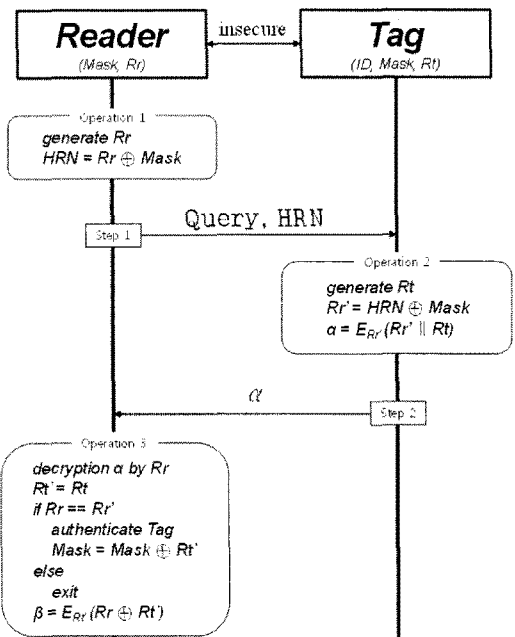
Reader
(Mask, Rr)

insecure

Tag
(ID, Mask, Rt)

Operation 1
generate Rr
HRN = Rr $\oplus$ Mask

Step 1

Query, HRN

Operation 2
generate Rt
Rr' = HRN $\oplus$ Mask
α = $E_{Rr'}$ (Rr' ‖ Rt)

$\alpha$

Step 2

Operation 3
decryption α by Rr
Rt' = Rt
if Rr == Rr'
authenticate Tag
Mask = Mask $\oplus$ Rt'
else
exit
β = $E_{Rr}$ (Rr $\oplus$ Rt')